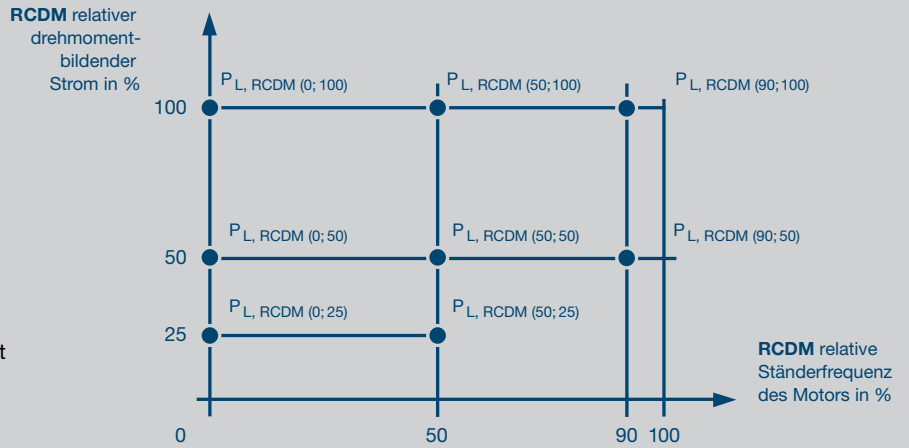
**RCDM** relativer drehmomentbildender Strom in %

$P_{L,\ RCDM\ (0;\ 100)}$

$P_{L,\ RCDM\ (50;100)}$

$P_{L,\ RCDM\ (90;\ 100)}$

100

$P_{L,\ RCDM\ (0;\ 50)}$

$P_{L,\ RCDM\ (50;\ 50)}$

$P_{L,\ RCDM\ (90;\ 50)}$

50

$P_{L,\ RCDM\ (0;\ 25)}$

$P_{L,\ RCDM\ (50;\ 25)}$

25

t

**RCDM** relative Ständerfrequenz des Motors in %

0

50

90

100